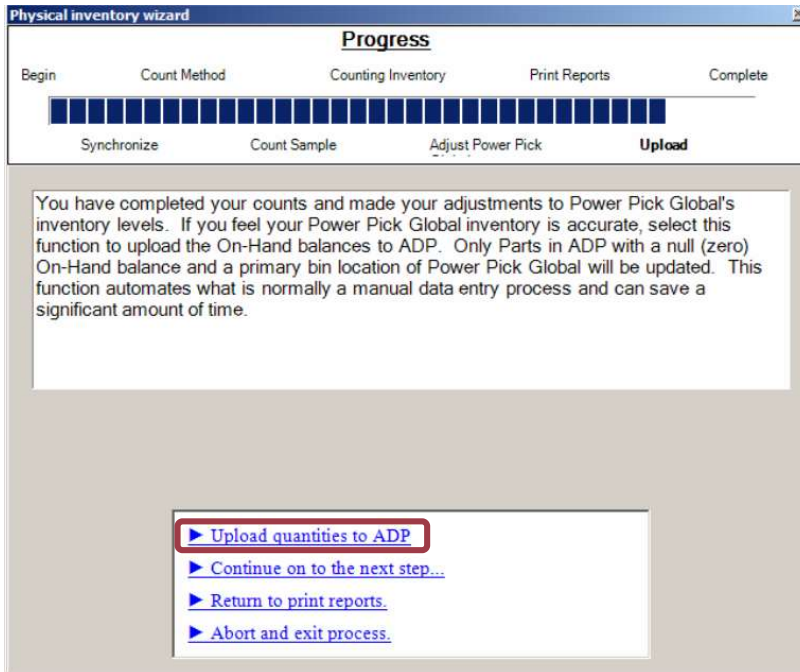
Physical inventory wizard

Progress

Begin Count Method Counting Inventory Print Reports Complete

Synchronize Count Sample Adjust Power Pick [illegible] Upload

You have completed your counts and made your adjustments to Power Pick Global's inventory levels. If you feel your Power Pick Global inventory is accurate, select this function to upload the On-Hand balances to ADP. Only Parts in ADP with a null (zero) On-Hand balance and a primary bin location of Power Pick Global will be updated. This function automates what is normally a manual data entry process and can save a significant amount of time.

► Upload quantities to ADP

► Continue on to the next step...

► Return to print reports.

► Abort and exit process.